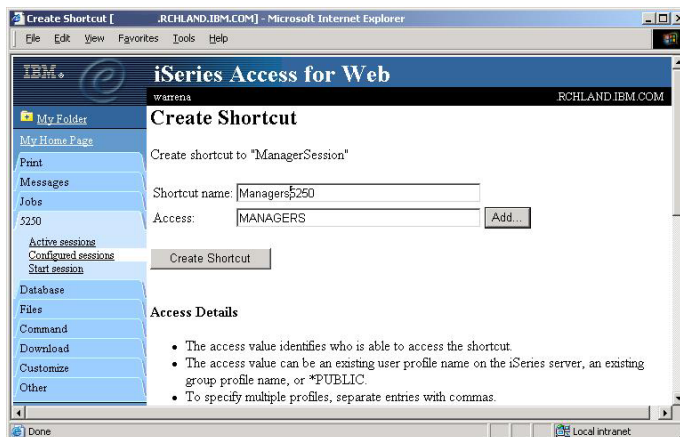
Create Shortcut [ .RCHLAND.IBM.COM] - Microsoft Internet Explorer

File Edit View Favorites Tools Help

IBM.

iSeries Access for Web

warrena

.RCHLAND.IBM.COM

My Folder

My Home Page

Print

Messages

Jobs

5250

Active sessions

Configured sessions

Start session

Database

Files

Command

Download

Customize

Other

Create Shortcut

Create shortcut to "ManagerSession"

Shortcut name: Managers5250

Access: MANAGERS

Add...

Create Shortcut

Access Details

- The access value identifies who is able to access the shortcut.
- The access value can be an existing user profile name on the iSeries server, an existing group profile name, or *PUBLIC.
- To specify multiple profiles, separate entries with commas.

Done

Local intranet